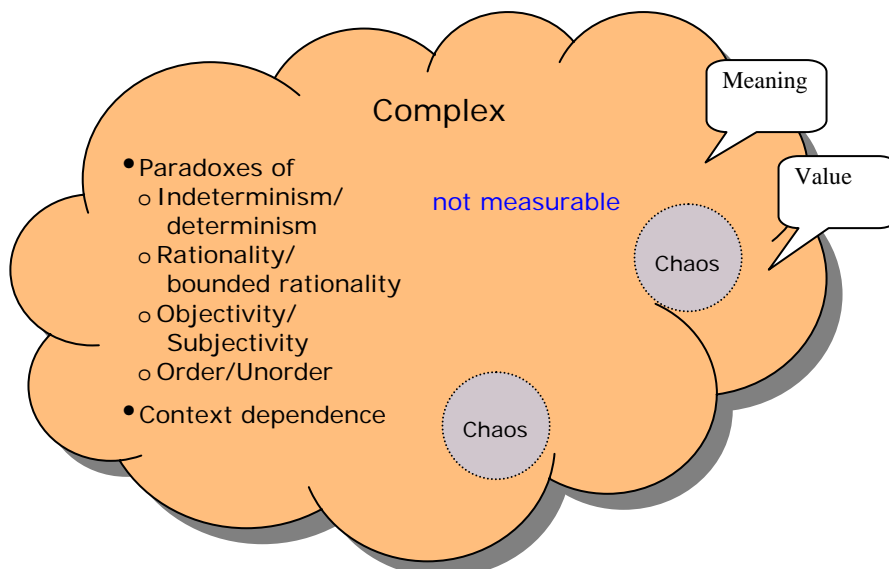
Complex

Meaning

Value

- Paradoxes of
  - Indeterminism/ determinism
  - Rationality/ bounded rationality
  - Objectivity/ Subjectivity
  - Order/Unorder
- Context dependence

not measurable

Chaos

Chaos